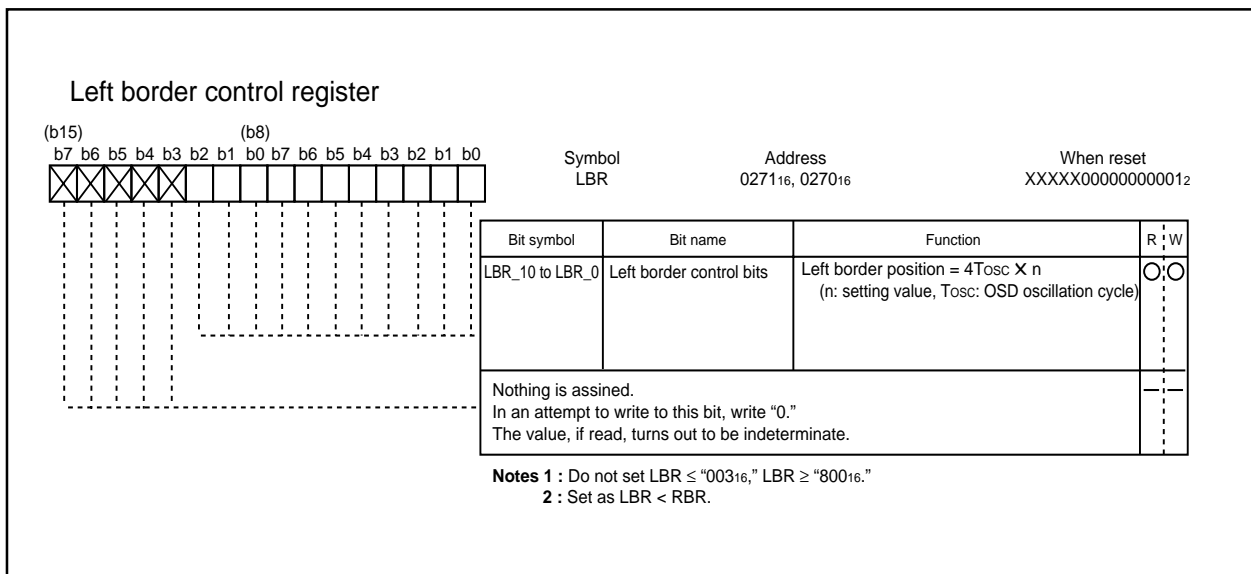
Left border control register

(b15) (b8)
b7 b6 b5 b4 b3 b2 b1 b0 b7 b6 b5 b4 b3 b2 b1 b0

Symbol
LBR

Address
$0271_{16}$, $0270_{16}$

When reset
$XXXXX00000000001_2$

| Bit symbol | Bit name | Function | R | W |
|---|---|---|---|---|
| LBR_10 to LBR_0 | Left border control bits | Left border position = 4Tosc × n (n: setting value, Tosc: OSD oscillation cycle) | ○ | ○ |
| Nothing is assined. In an attempt to write to this bit, write "0." The value, if read, turns out to be indeterminate. | | | — | — |

**Notes 1 :** Do not set LBR ≤ "$003_{16}$," LBR ≥ "$800_{16}$."
**2 :** Set as LBR < RBR.